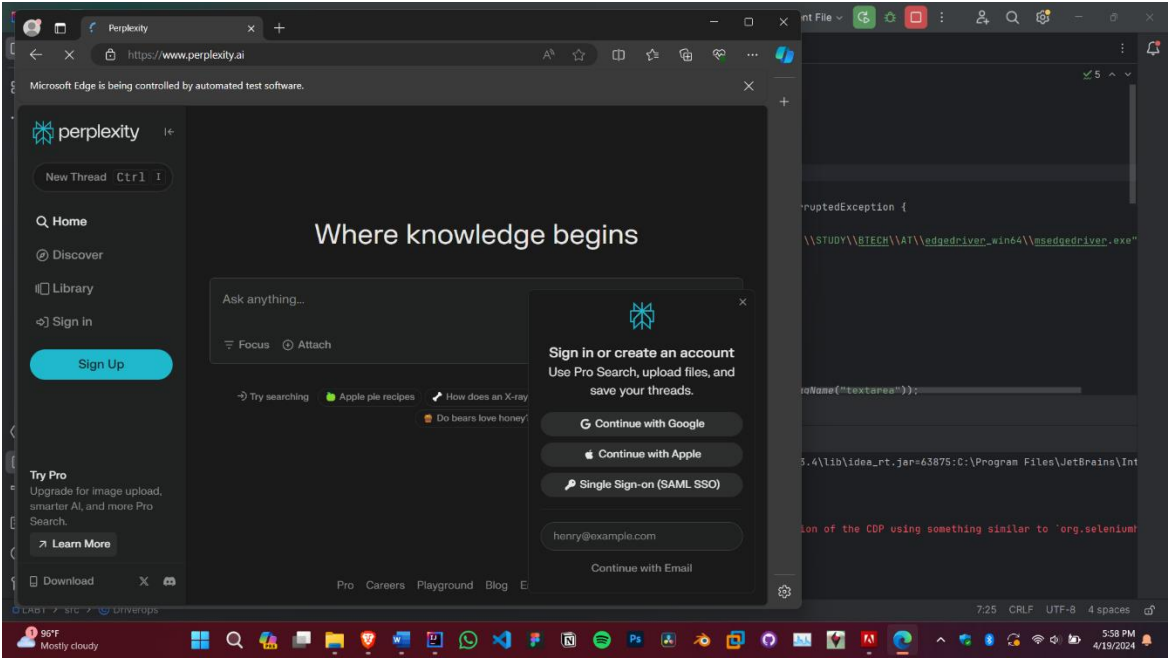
Perplexity
https://www.perplexity.ai
Microsoft Edge is being controlled by automated test software.

perplexity

New Thread Ctrl I

Home
Discover
Library
Sign in

Sign Up

Try Pro
Upgrade for image upload, smarter AI, and more Pro Search.
Learn More

Download

Where knowledge begins

Ask anything...

Focus Attach

Try searching Apple pie recipes How does an X-ray
Do bears love honey?

Sign in or create an account
Use Pro Search, upload files, and save your threads.

Continue with Google
Continue with Apple
Single Sign-on (SAML SSO)

henry@example.com

Continue with Email

Pro Careers Playground Blog E

nt File

5

rruptedException {

\\STUDY\\BTECH\\AT\\edgedriver_win64\\msedgedriver.exe"

agName("textarea"));

3.4\lib\idea_rt.jar=63875:C:\Program Files\JetBrains\Int

ion of the CDP using something similar to `org.seleniumh

LAB1 > src > Driverops

7:25 CRLF UTF-8 4 spaces

96°F
Mostly cloudy

5:58 PM
4/19/2024